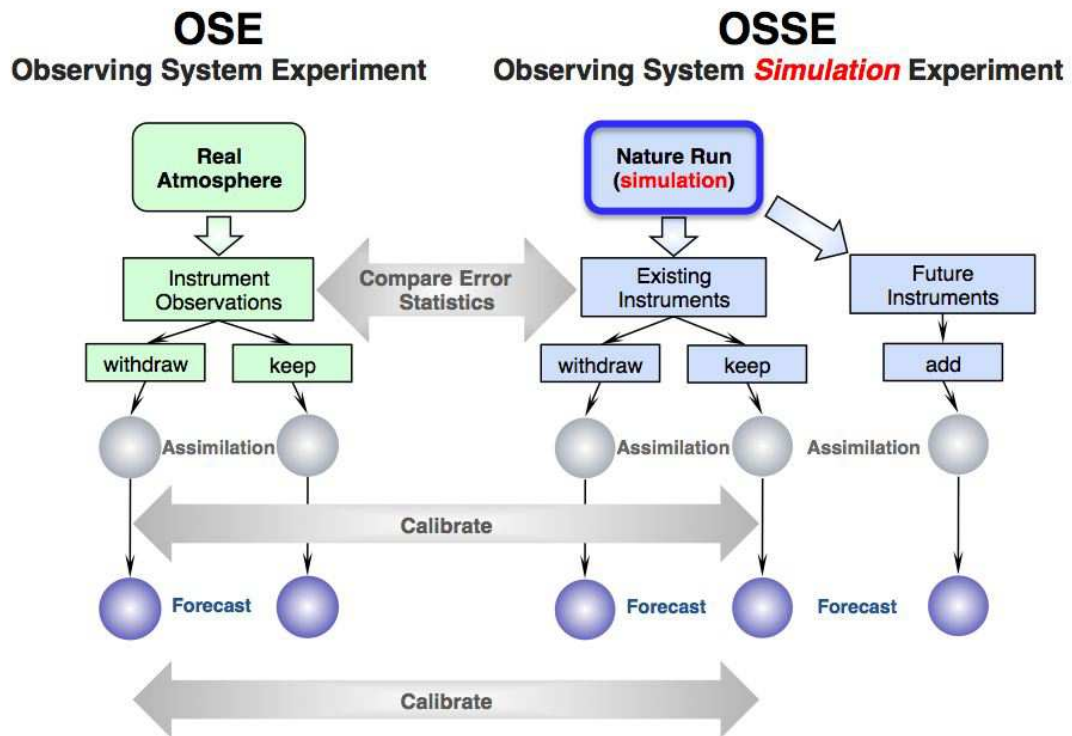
OSE
Observing System Experiment

OSSE
Observing System Simulation Experiment

Real Atmosphere

Nature Run (simulation)

Instrument Observations

Compare Error Statistics

Existing Instruments

Future Instruments

withdraw

keep

withdraw

keep

add

Assimilation

Assimilation

Assimilation

Calibrate

Forecast

Forecast

Forecast

Calibrate